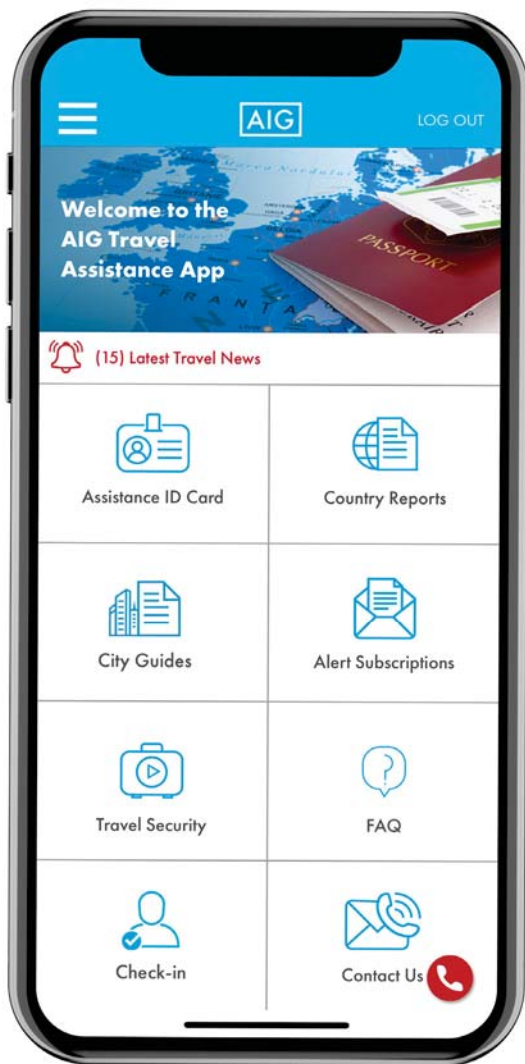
AIG

LOG OUT

Welcome to the AIG Travel Assistance App

PASSPORT

(15) Latest Travel News

Assistance ID Card

Country Reports

City Guides

Alert Subscriptions

Travel Security

FAQ

Check-in

Contact Us